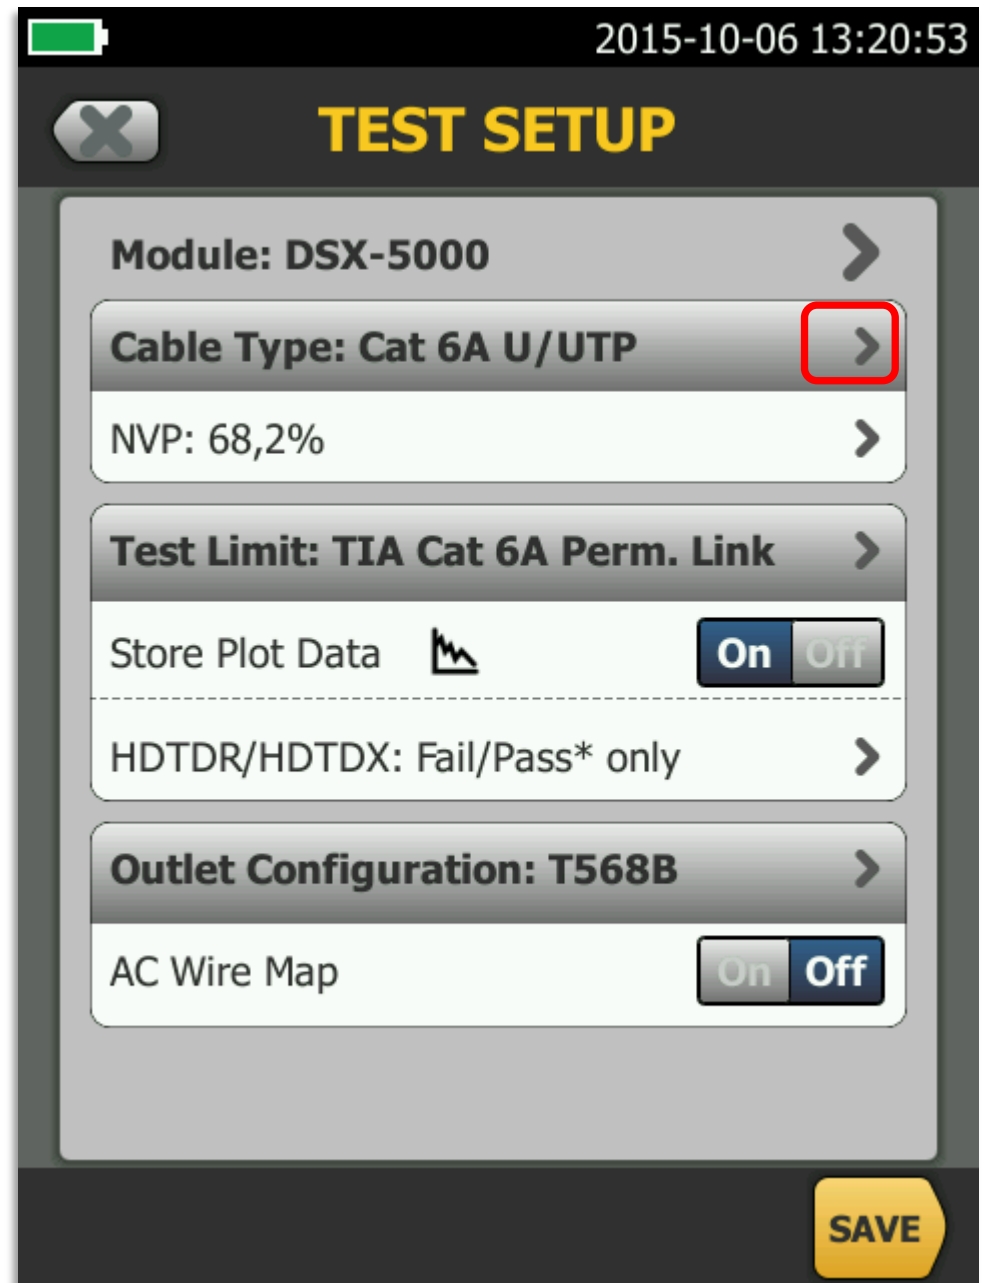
2015-10-06 13:20:53

TEST SETUP

Module: DSX-5000

Cable Type: Cat 6A U/UTP

NVP: 68,2%

Test Limit: TIA Cat 6A Perm. Link

Store Plot Data On Off

HDTDR/HDTDX: Fail/Pass* only

Outlet Configuration: T568B

AC Wire Map On Off

SAVE